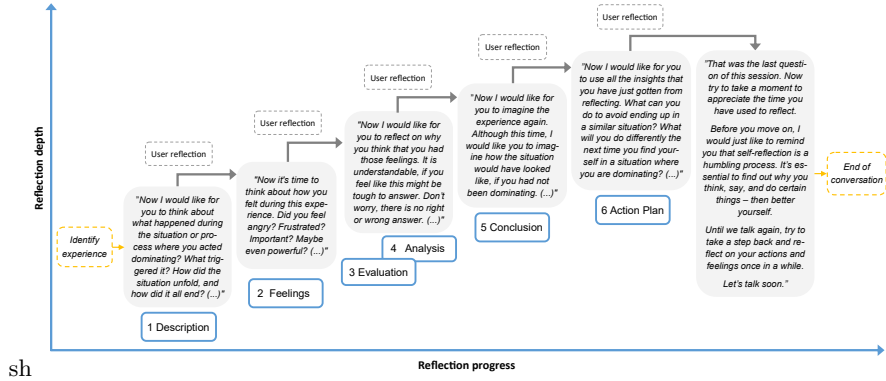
Reflection depth

Identify experience

User reflection

"Now I would like for you to think about what happened during the situation or process where you acted dominating? What triggered it? How did the situation unfold, and how did it all end? (...)"

1 Description

User reflection

"Now it's time to think about how you felt during this experience. Did you feel angry? Frustrated? Important? Maybe even powerful? (...)"

2 Feelings

User reflection

"Now I would like for you to reflect on why you think that you had those feelings. It is understandable, if you feel like this might be tough to answer. Don't worry, there is no right or wrong answer. (...)"

3 Evaluation

4 Analysis

User reflection

"Now I would like for you to imagine the experience again. Although this time, I would like you to imagine how the situation would have looked like, if you had not been dominating. (...)"

5 Conclusion

User reflection

"Now I would like for you to use all the insights that you have just gotten from reflecting. What can you do to avoid ending up in a similar situation? What will you do differently the next time you find yourself in a situation where you are dominating? (...)"

6 Action Plan

"That was the last question of this session. Now try to take a moment to appreciate the time you have used to reflect.

Before you move on, I would just like to remind you that self-reflection is a humbling process. It's essential to find out why you think, say, and do certain things – then better yourself.

Until we talk again, try to take a step back and reflect on your actions and feelings once in a while.

Let's talk soon."

End of conversation

Reflection progress

sh